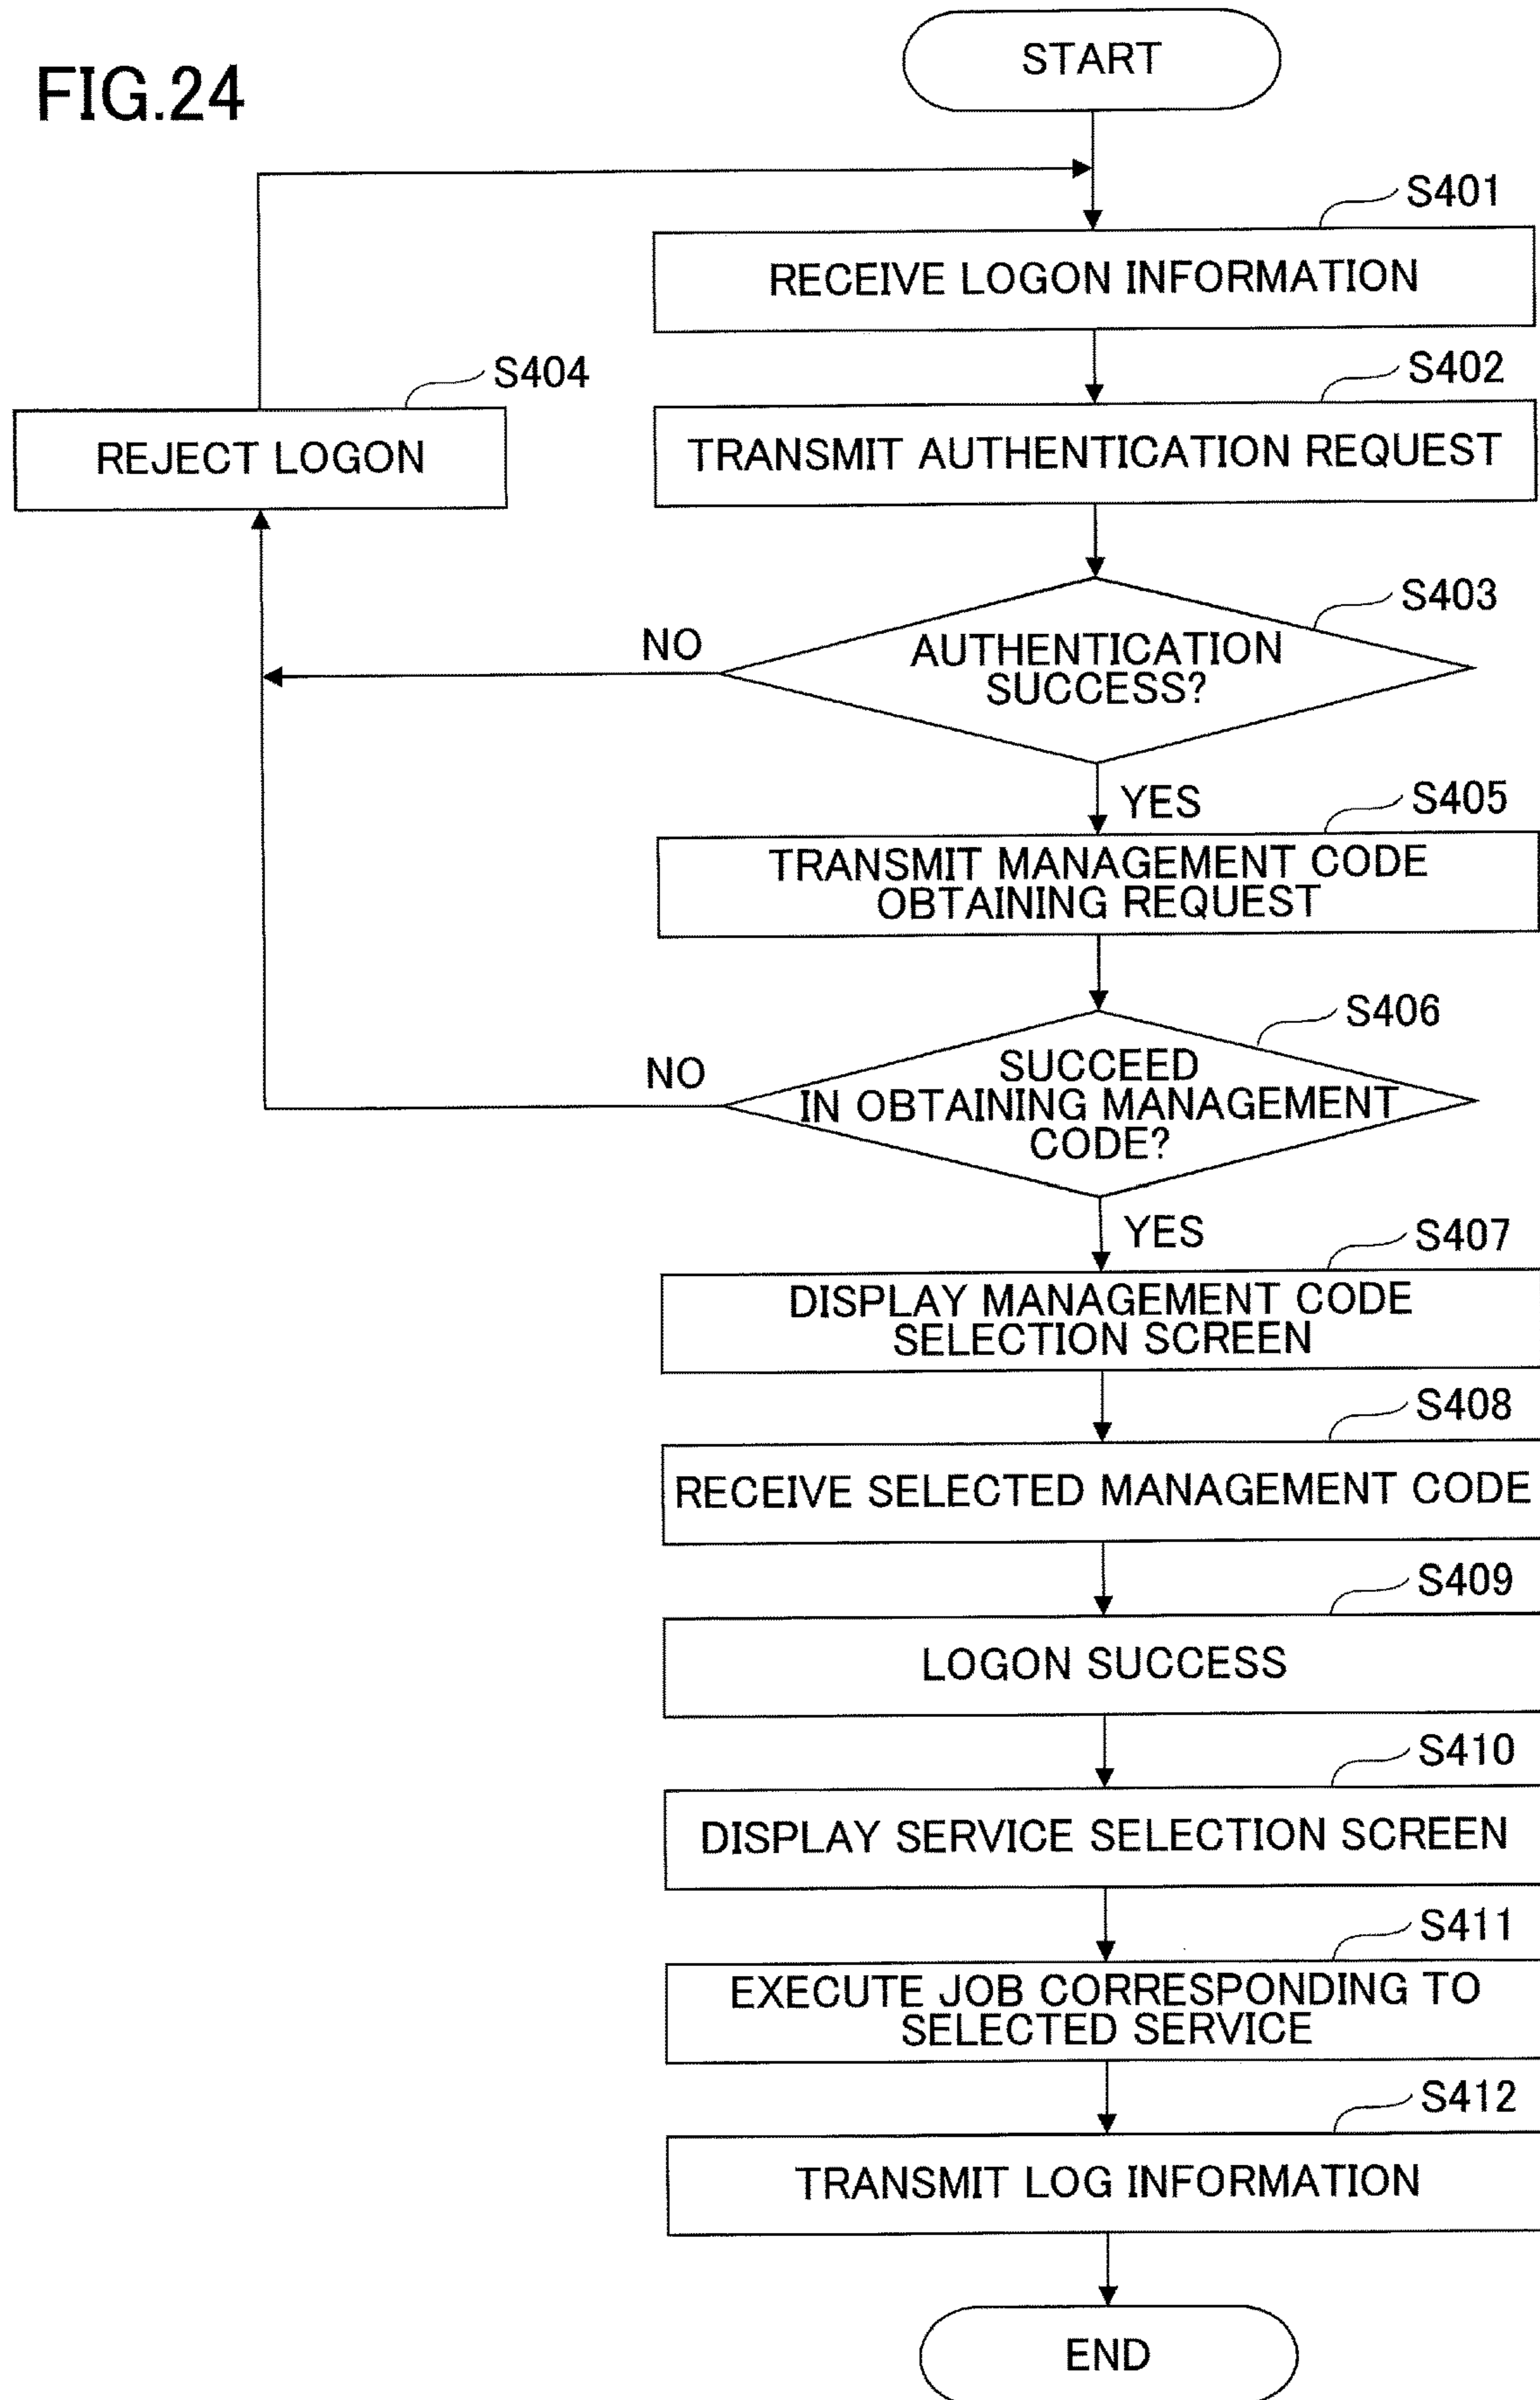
FIG.24

START

S401
RECEIVE LOGON INFORMATION

S402
TRANSMIT AUTHENTICATION REQUEST

S404
REJECT LOGON

S403
AUTHENTICATION SUCCESS?

NO

YES

S405
TRANSMIT MANAGEMENT CODE OBTAINING REQUEST

S406
SUCCEED IN OBTAINING MANAGEMENT CODE?

NO

YES

S407
DISPLAY MANAGEMENT CODE SELECTION SCREEN

S408
RECEIVE SELECTED MANAGEMENT CODE

S409
LOGON SUCCESS

S410
DISPLAY SERVICE SELECTION SCREEN

S411
EXECUTE JOB CORRESPONDING TO SELECTED SERVICE

S412
TRANSMIT LOG INFORMATION

END